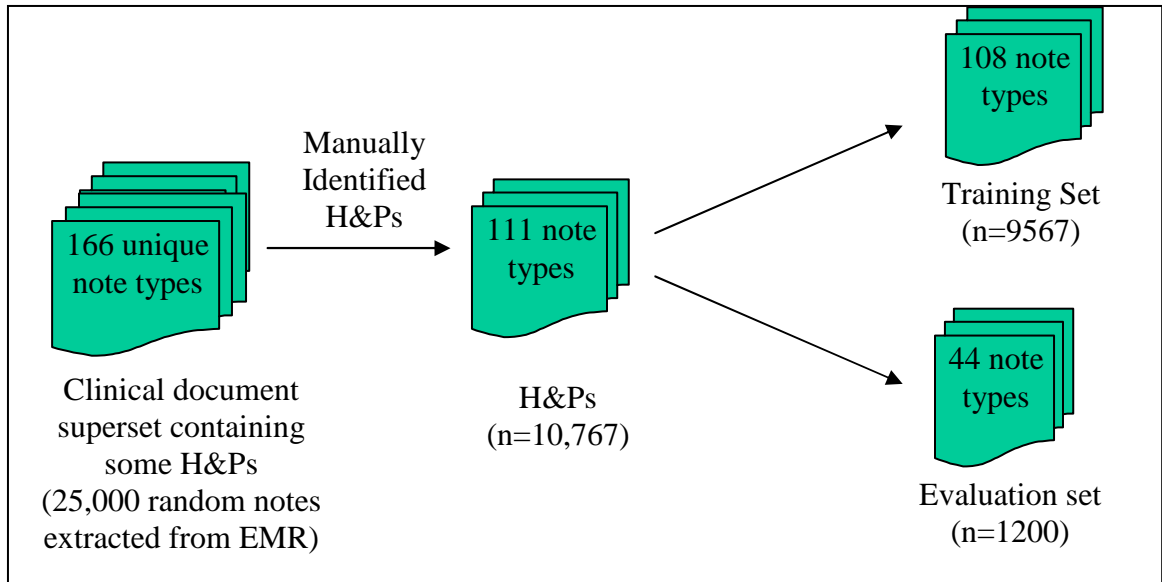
166 unique note types

Clinical document superset containing some H&Ps (25,000 random notes extracted from EMR)

Manually Identified H&Ps

111 note types

H&Ps (n=10,767)

108 note types

Training Set (n=9567)

44 note types

Evaluation set (n=1200)